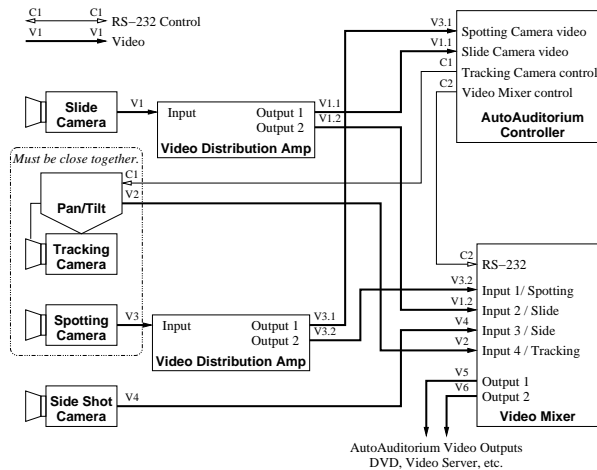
C1 C1 RS−232 Control
V1 V1 Video

Slide Camera
V1
Input
Output 1
Output 2
V1.1
V1.2
Video Distribution Amp

V3.1
Spotting Camera video
V1.1
Slide Camera video
C1
Tracking Camera control
C2
Video Mixer control
AutoAuditorium Controller

Must be close together.
C1
V2
Pan/Tilt
Tracking Camera

Spotting Camera
V3
Input
Output 1
Output 2
V3.1
V3.2
Video Distribution Amp

Side Shot Camera
V4

C2
RS−232
V3.2
Input 1/ Spotting
V1.2
Input 2 / Slide
V4
Input 3 / Side
V2
Input 4 / Tracking
V5
Output 1
V6
Output 2
Video Mixer

AutoAuditorium Video Outputs
DVD, Video Server, etc.